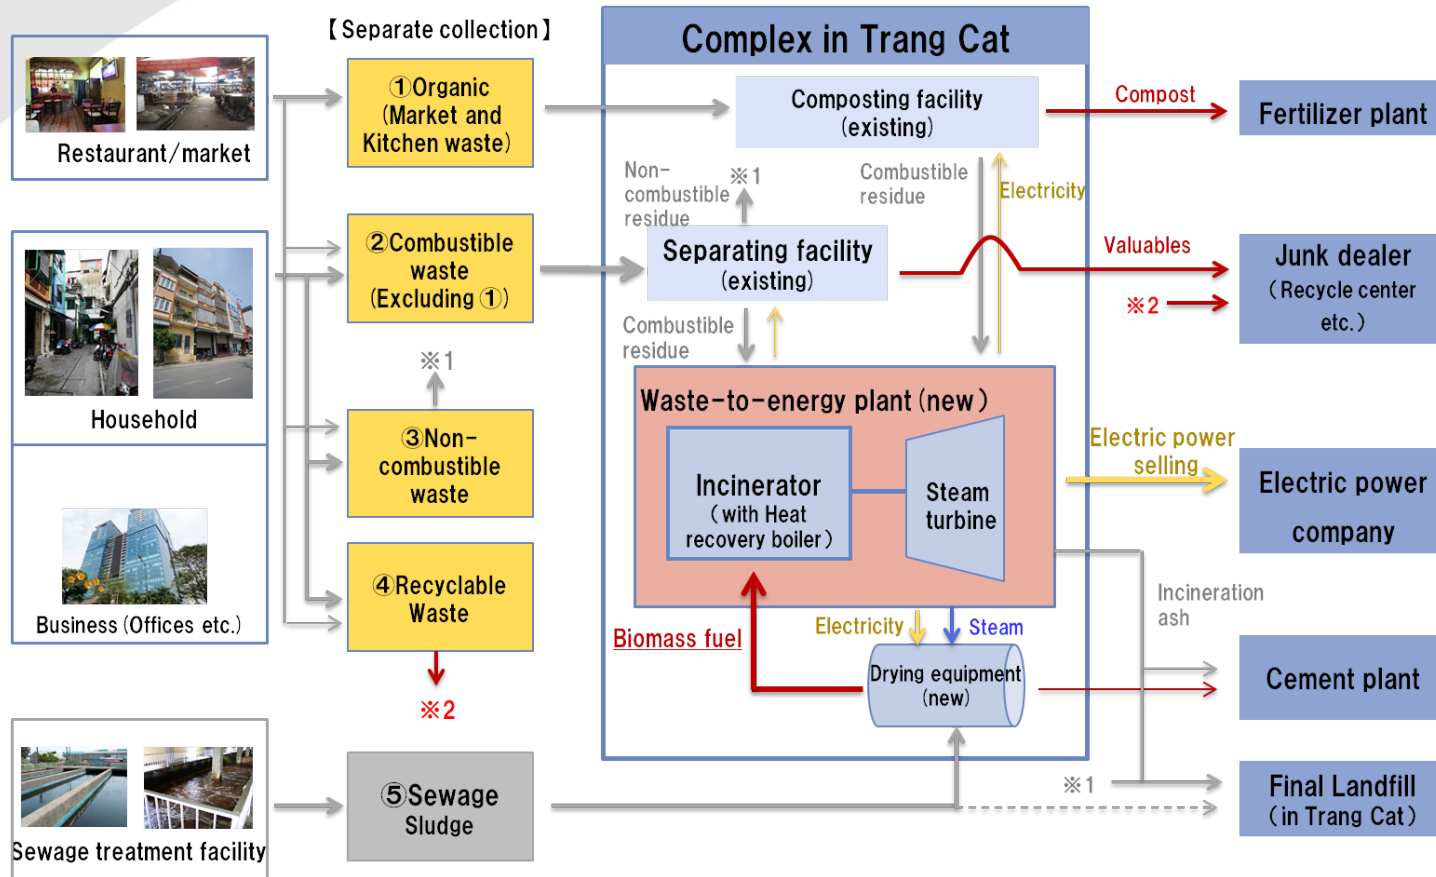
Restaurant/market

Household

Business (Offices etc.)

Sewage treatment facility

【Separate collection】

①Organic (Market and Kitchen waste)

②Combustible waste (Excluding ①)

※1

③Non-combustible waste

④Recyclable Waste

※2

⑤Sewage Sludge

Complex in Trang Cat

Composting facility (existing)

Non-combustible residue

※1

Combustible residue

Electricity

Separating facility (existing)

Combustible residue

Waste-to-energy plant (new)

Incinerator (with Heat recovery boiler)

Steam turbine

Biomass fuel

Electricity

Steam

Drying equipment (new)

※1

Compost

Valuables

※2

Electric power selling

Incineration ash

Fertilizer plant

Junk dealer (Recycle center etc.)

Electric power company

Cement plant

Final Landfill (in Trang Cat)